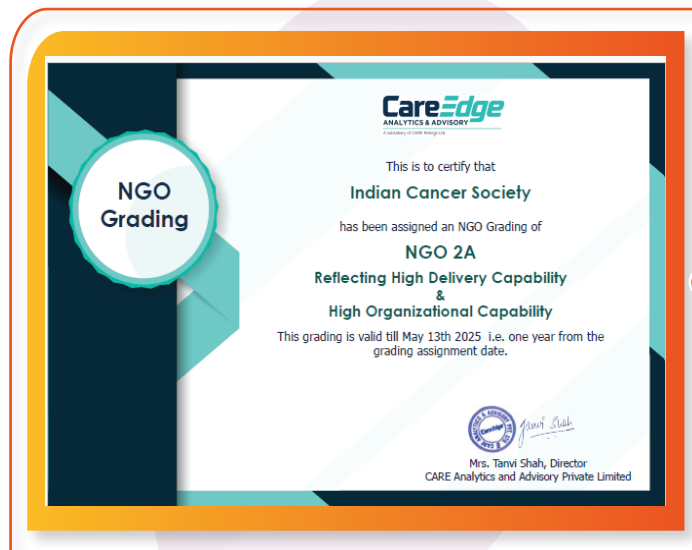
NGO Grading

CareEdge
ANALYTICS & ADVISORY
A subsidiary of CARE Ratings Ltd.

This is to certify that

Indian Cancer Society

has been assigned an NGO Grading of

NGO 2A

Reflecting High Delivery Capability
&
High Organizational Capability

This grading is valid till May 13th 2025 i.e. one year from the grading assignment date.

CareEdge

Tanvi Shah

Mrs. Tanvi Shah, Director
CARE Analytics and Advisory Private Limited